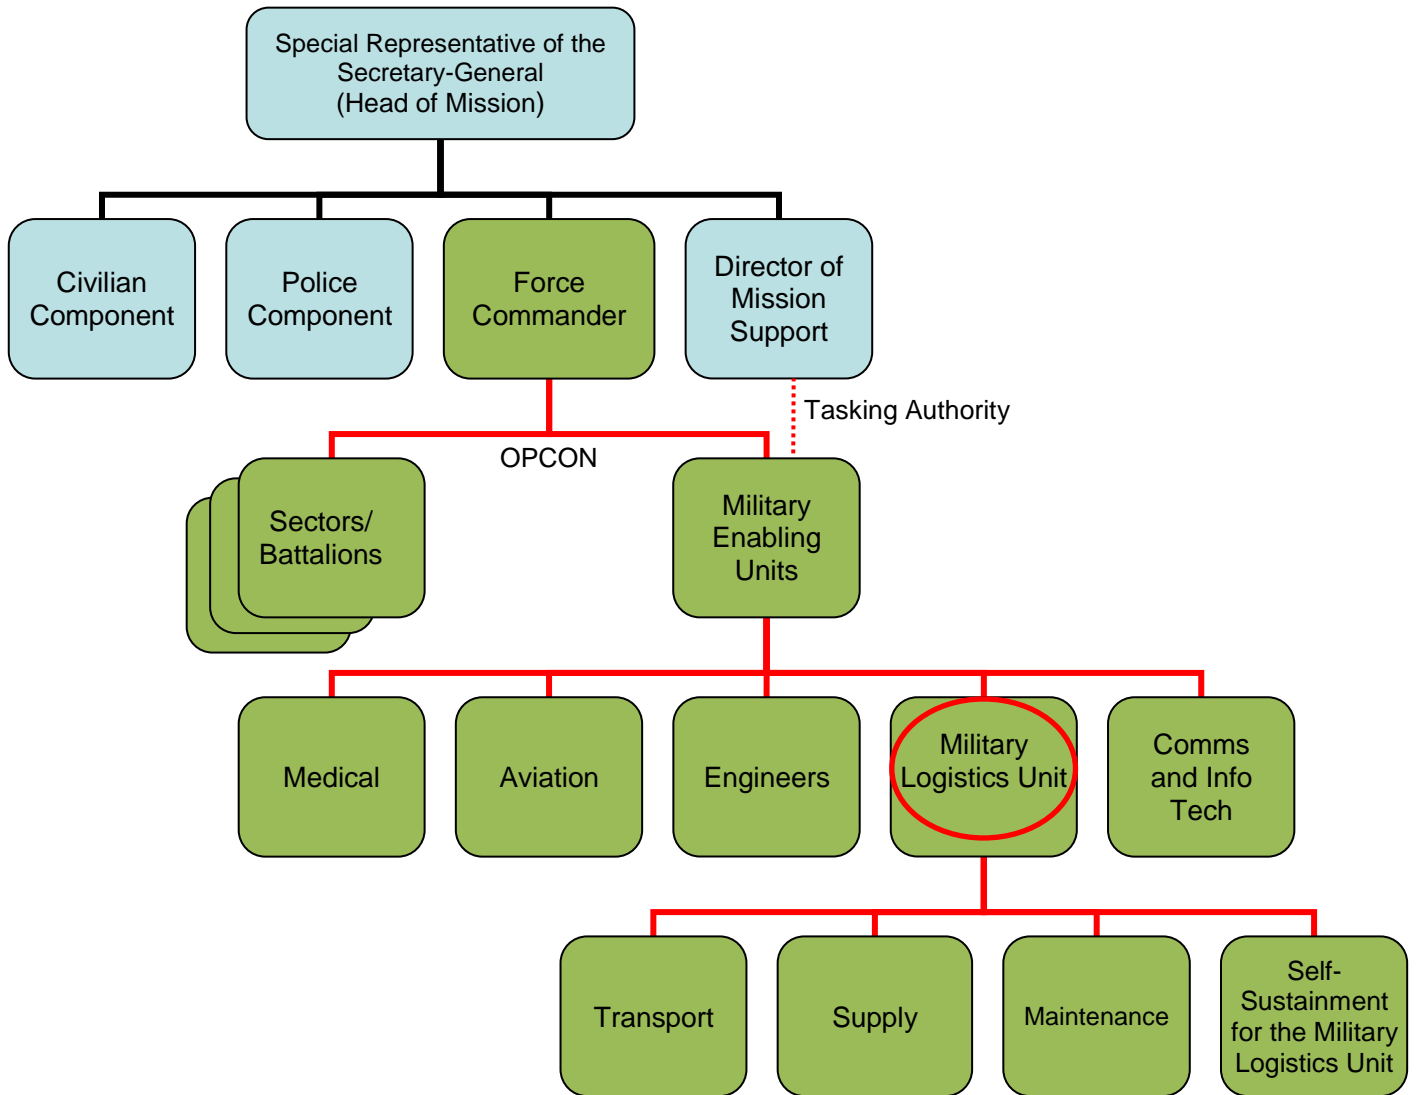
Special Representative of the Secretary-General (Head of Mission)

Civilian Component

Police Component

Force Commander

Director of Mission Support

Tasking Authority

OPCON

Sectors/ Battalions

Military Enabling Units

Medical

Aviation

Engineers

Military Logistics Unit

Comms and Info Tech

Transport

Supply

Maintenance

Self-Sustainment for the Military Logistics Unit